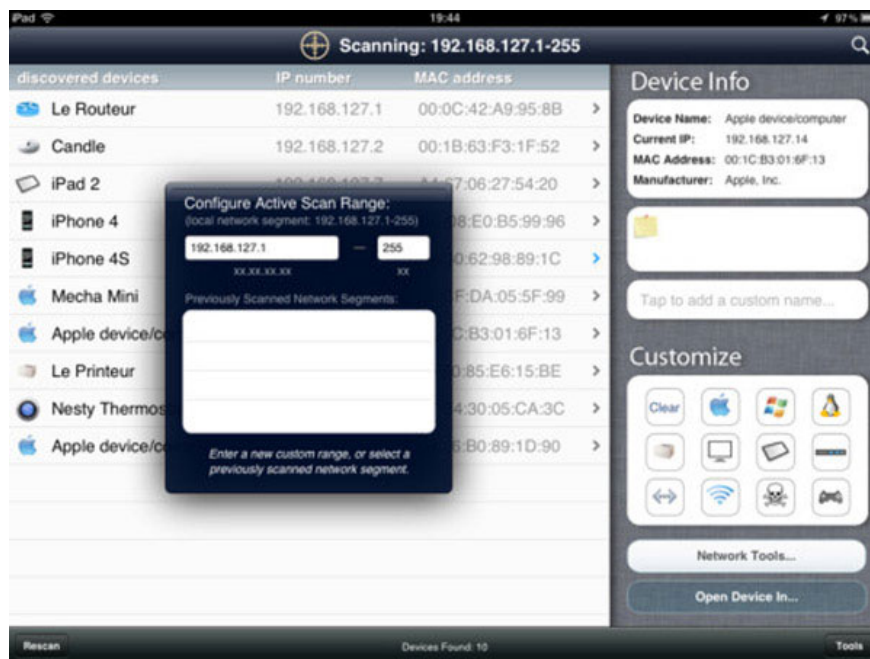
iPad
19:44
97%

Scanning: 192.168.127.1-255

| discovered devices | IP number | MAC address |
|---|---|---|
| Le Routeur | 192.168.127.1 | 00:0C:42:A9:95:8B |
| Candle | 192.168.127.2 | 00:1B:63:F3:1F:52 |
| iPad 2 | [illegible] | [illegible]:67:06:27:54:20 |
| iPhone 4 | | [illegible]:E0:B5:99:96 |
| iPhone 4S | | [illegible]:62:98:89:1C |
| Mecha Mini | | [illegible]F:DA:05:5F:99 |
| Apple device/c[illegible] | | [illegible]:B3:01:6F:13 |
| Le Printeur | | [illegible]:85:E6:15:BE |
| Nesty Thermos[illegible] | | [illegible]:30:05:CA:3C |
| Apple device/c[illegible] | | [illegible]:B0:89:1D:90 |

Configure Active Scan Range:
(local network segment: 192.168.127.1-255)
192.168.127.1 — 255
xx.xx.xx.xx xx
Previously Scanned Network Segments:
Enter a new custom range, or select a previously scanned network segment.

Device Info
Device Name: Apple device/computer
Current IP: 192.168.127.14
MAC Address: 00:1C:B3:01:6F:13
Manufacturer: Apple, Inc.

Tap to add a custom name...

Customize
Clear

Network Tools...
Open Device In...

Rescan
Devices Found: 10
Tools